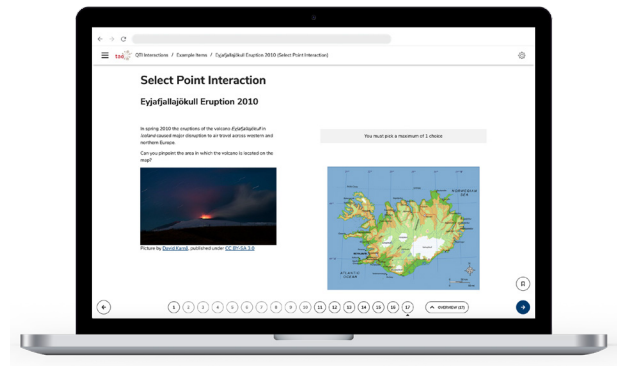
tao QTI Interactions / Example Items / Eyjafjallajökull Eruption 2010 (Select Point Interaction)

Select Point Interaction

Eyjafjallajökull Eruption 2010

In spring 2010 the eruptions of the volcano Eyjafjallajökull in Iceland caused major disruption to air travel across western and northern Europe.

Can you pinpoint the area in which the volcano is located on the map?

You must pick a maximum of 1 choice.

Picture by David Karnå, published under CC BY-SA 3.0

1 2 3 4 5 6 7 8 9 10 11 12 13 14 15 16 17

OVERVIEW (17)